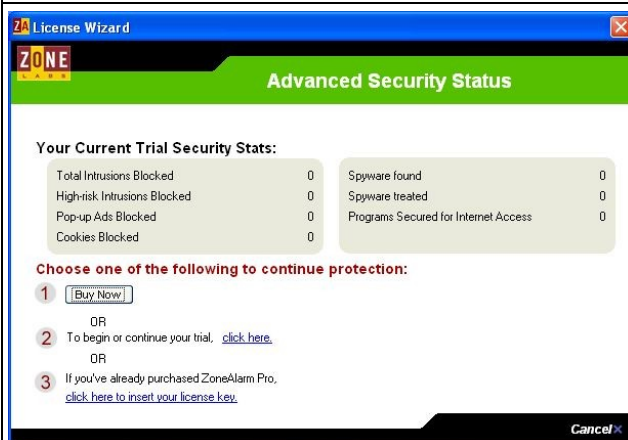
ZA License Wizard

ZONE LABS

Advanced Security Status

Your Current Trial Security Stats:

| | |
|---|---|
| Total Intrusions Blocked | 0 |
| High-risk Intrusions Blocked | 0 |
| Pop-up Ads Blocked | 0 |
| Cookies Blocked | 0 |

| | |
|---|---|
| Spyware found | 0 |
| Spyware treated | 0 |
| Programs Secured for Internet Access | 0 |

Choose one of the following to continue protection:

1 Buy Now

OR

2 To begin or continue your trial, click here.

OR

3 If you've already purchased ZoneAlarm Pro, click here to insert your license key.

Cancel